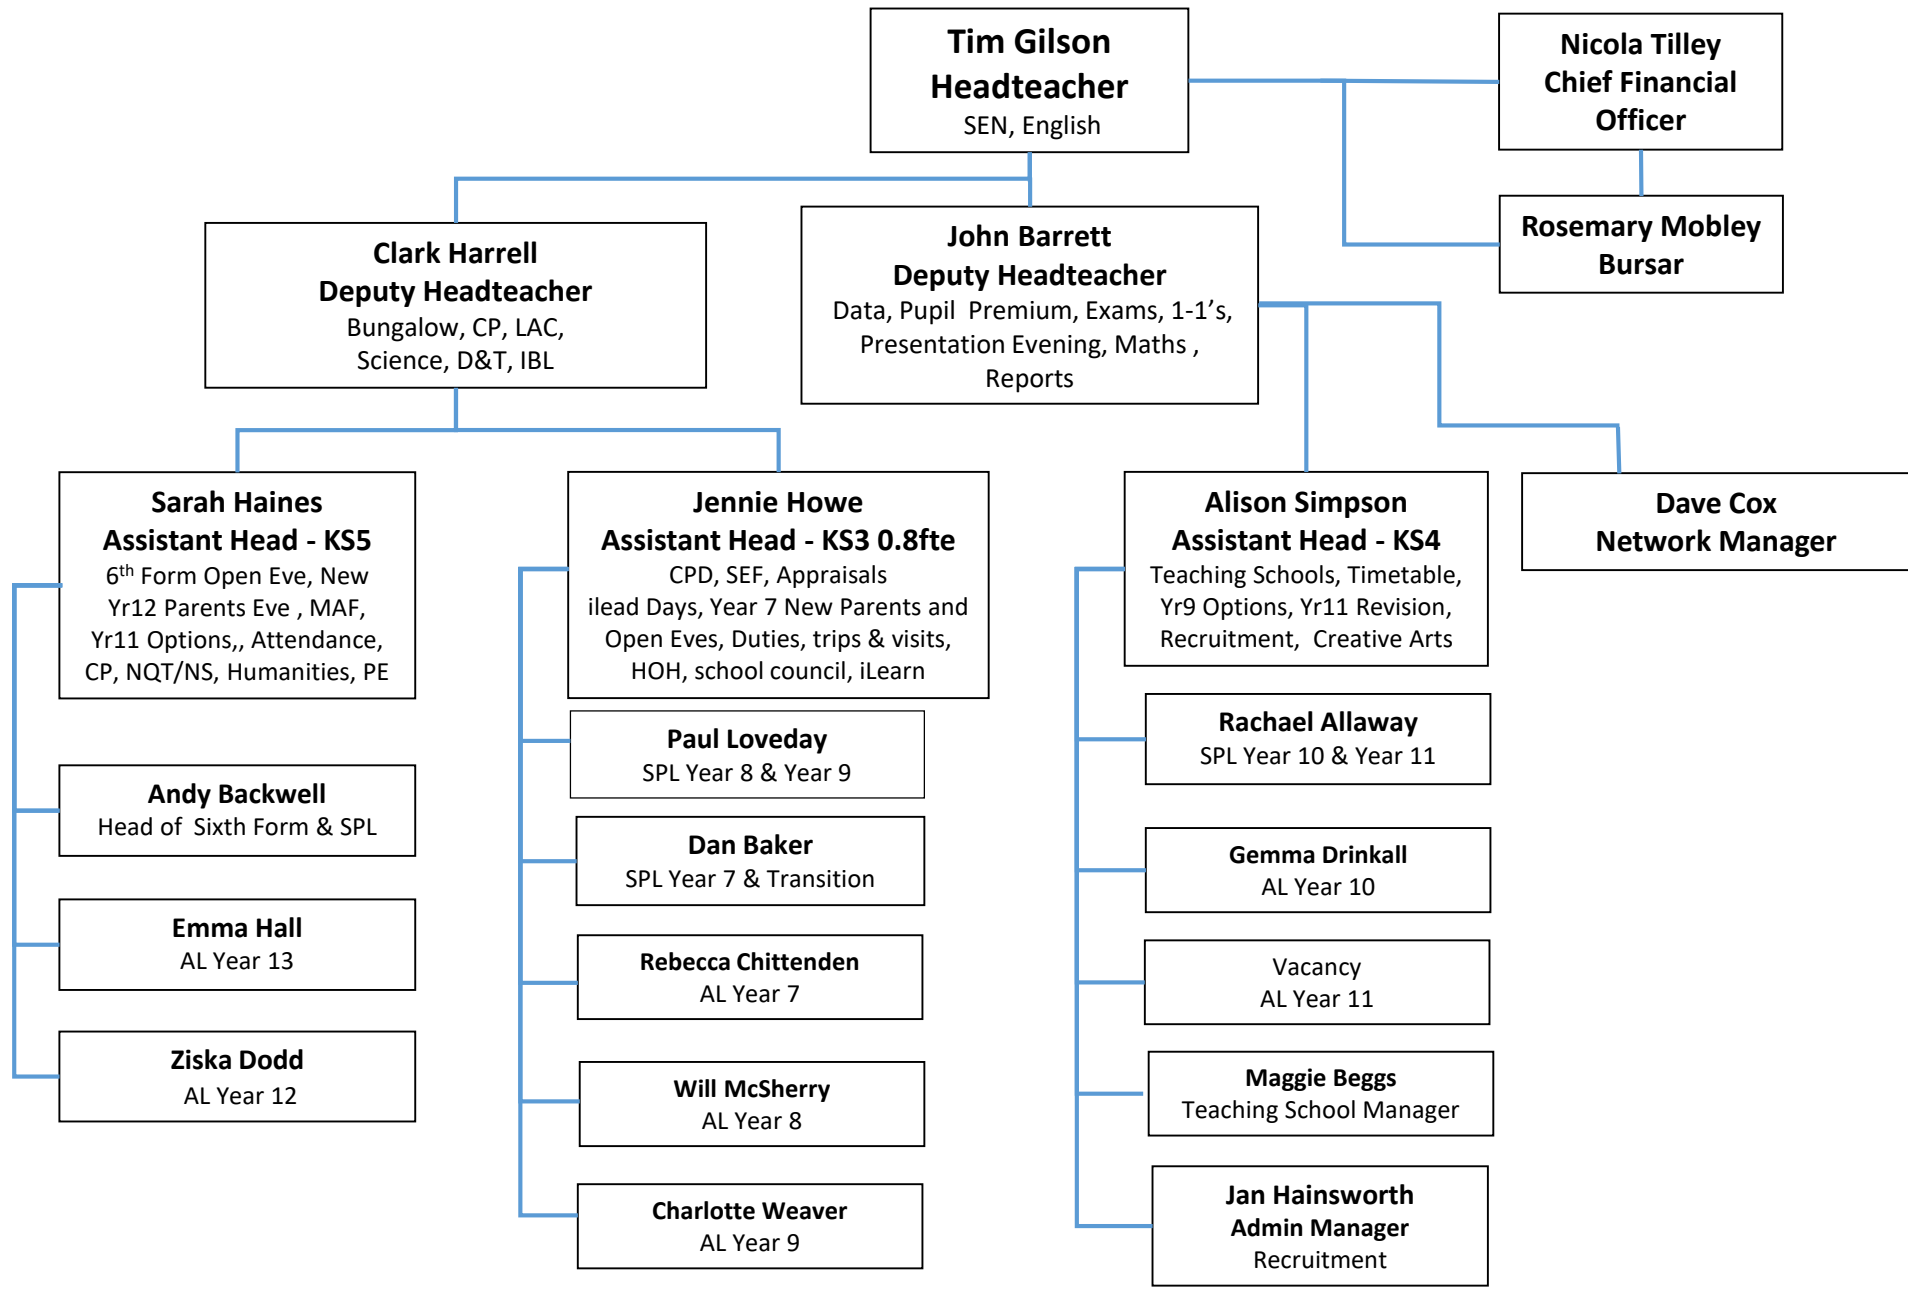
Tim Gilson
Headteacher
SEN, English

Nicola Tilley
Chief Financial Officer

Rosemary Mobley
Bursar

Clark Harrell
Deputy Headteacher
Bungalow, CP, LAC, Science, D&T, IBL

John Barrett
Deputy Headteacher
Data, Pupil Premium, Exams, 1-1's, Presentation Evening, Maths , Reports

Sarah Haines
Assistant Head - KS5
$6^{th}$ Form Open Eve, New Yr12 Parents Eve , MAF, Yr11 Options,, Attendance, CP, NQT/NS, Humanities, PE

Andy Backwell
Head of Sixth Form & SPL

Emma Hall
AL Year 13

Ziska Dodd
AL Year 12

Jennie Howe
Assistant Head - KS3 0.8fte
CPD, SEF, Appraisals ilead Days, Year 7 New Parents and Open Eves, Duties, trips & visits, HOH, school council, iLearn

Paul Loveday
SPL Year 8 & Year 9

Dan Baker
SPL Year 7 & Transition

Rebecca Chittenden
AL Year 7

Will McSherry
AL Year 8

Charlotte Weaver
AL Year 9

Alison Simpson
Assistant Head - KS4
Teaching Schools, Timetable, Yr9 Options, Yr11 Revision, Recruitment, Creative Arts

Rachael Allaway
SPL Year 10 & Year 11

Gemma Drinkall
AL Year 10

Vacancy
AL Year 11

Maggie Beggs
Teaching School Manager

Jan Hainsworth
Admin Manager
Recruitment

Dave Cox
Network Manager